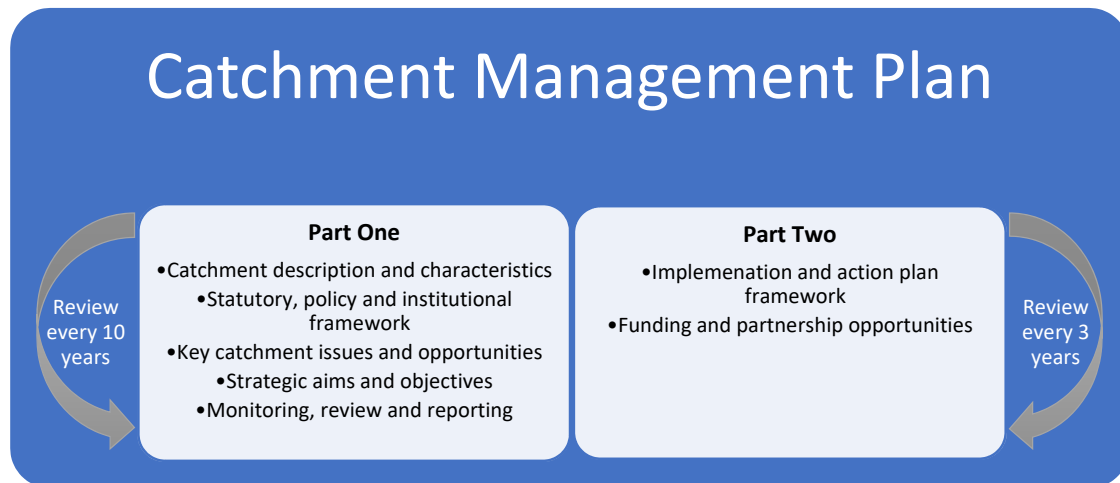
Catchment Management Plan

Review every 10 years

Part One

•Catchment description and characteristics
•Statutory, policy and institutional framework
•Key catchment issues and opportunities
•Strategic aims and objectives
•Monitoring, review and reporting

Part Two

•Implemenation and action plan framework
•Funding and partnership opportunities

Review every 3 years